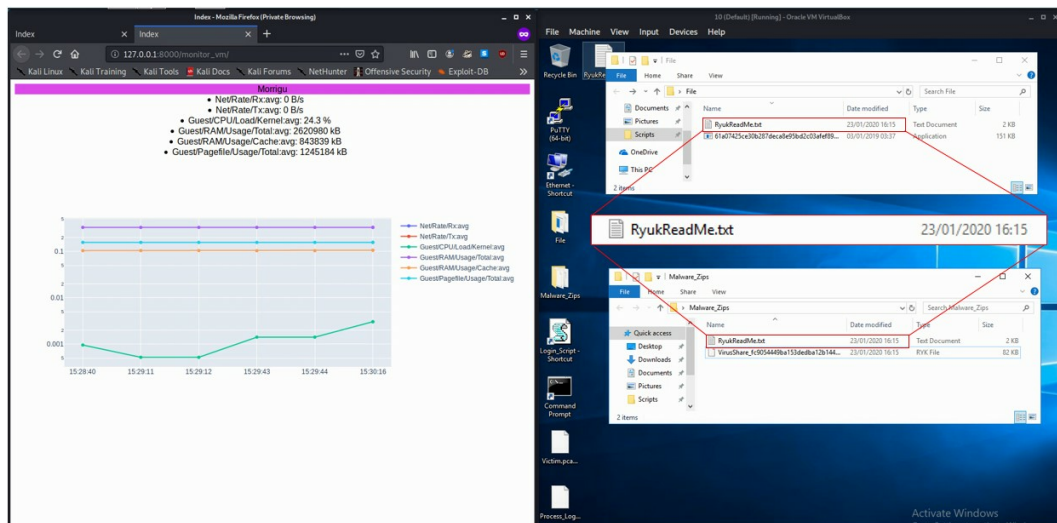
Index - Mozilla Firefox (Private Browsing)

Index

Index

127.0.0.1:8000/monitor_vm/

Kali Linux Kali Training Kali Tools Kali Docs Kali Forums NetHunter Offensive Security Exploit-DB

Morrigu

• Net/Rate/Rx:avg: 0 B/s
• Net/Rate/Tx:avg: 0 B/s
• Guest/CPU/Load/Kernel:avg: 24.3 %
• Guest/RAM/Usage/Total:avg: 2620980 kB
• Guest/RAM/Usage/Cache:avg: 843839 kB
• Guest/Pagefile/Usage/Total:avg: 1245184 kB

Net/Rate/Rx:avg
Net/Rate/Tx:avg
Guest/CPU/Load/Kernel:avg
Guest/RAM/Usage/Total:avg
Guest/RAM/Usage/Cache:avg
Guest/Pagefile/Usage/Total:avg

5
2
0.1
5
2
0.01
5
2
0.001
5

15:28:40 15:29:11 15:29:12 15:29:43 15:29:44 15:30:16

10 (Default) [Running] - Oracle VM VirtualBox

File Machine View Input Devices Help

Recycle Bin

RyukRe

PuTTY (64-bit)

Ethernet - Shortcut

File

Malware_Zips

Login_Script - Shortcut

Command Prompt

Victim.pca...

Process_Log...

File

File Home Share View

File

Search File

Documents
Pictures
Scripts
OneDrive
This PC

Name | Date modified | Type | Size
RyukReadMe.txt | 23/01/2020 16:15 | Text Document | 2 KB
61a07425ce30b287deca8e95bd2c03afef89... | 03/01/2019 03:37 | Application | 151 KB

2 items

RyukReadMe.txt 23/01/2020 16:15

Malware_Zips

File Home Share View

Malware_Zips

Search Malware_Zips

Quick access
Desktop
Downloads
Documents
Pictures
Scripts

Name | Date modified | Type | Size
RyukReadMe.txt | 23/01/2020 16:15 | Text Document | 2 KB
VirusShare_fc9054449ba153dedba12b144... | 23/01/2020 16:15 | RYK File | 82 KB

2 items

Activate Windows